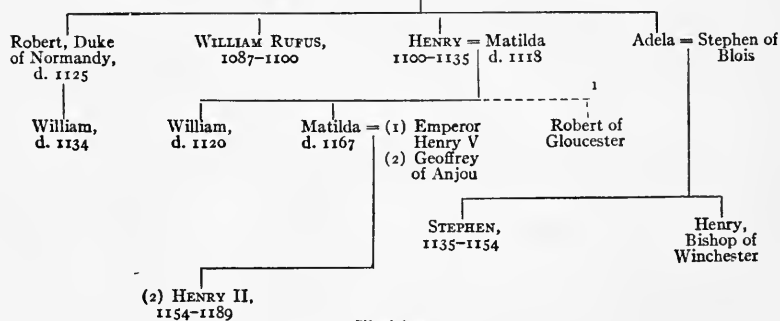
Robert, Duke of Normandy, d. 1125

William, d. 1134

William Rufus, 1087–1100

Henry = Matilda
1100–1135 d. 1118

William, d. 1120

Matilda = (1) Emperor Henry V
d. 1167 (2) Geoffrey of Anjou

1

Robert of Gloucester

Adela = Stephen of Blois

Stephen, 1135–1154

Henry, Bishop of Winchester

(2) Henry II, 1154–1189